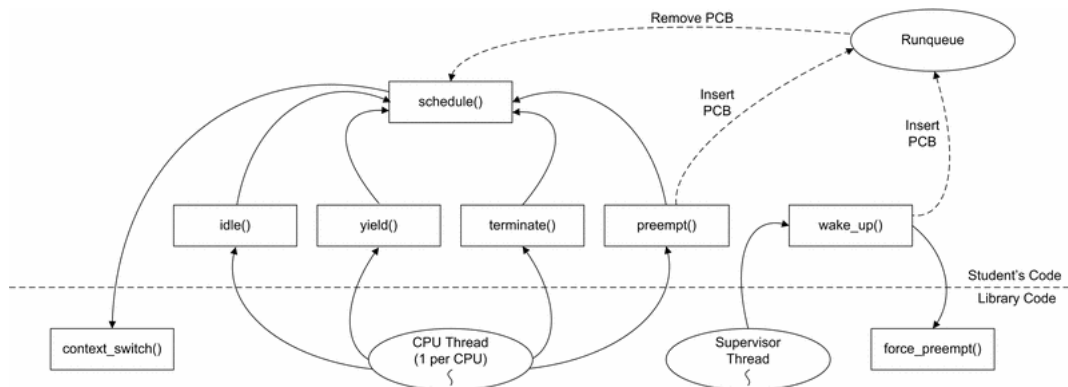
Remove PCB

Runqueue

schedule()

Insert PCB

Insert PCB

idle()

yield()

terminate()

preempt()

wake_up()

Student's Code

Library Code

context_switch()

CPU Thread (1 per CPU)

Supervisor Thread

force_preempt()